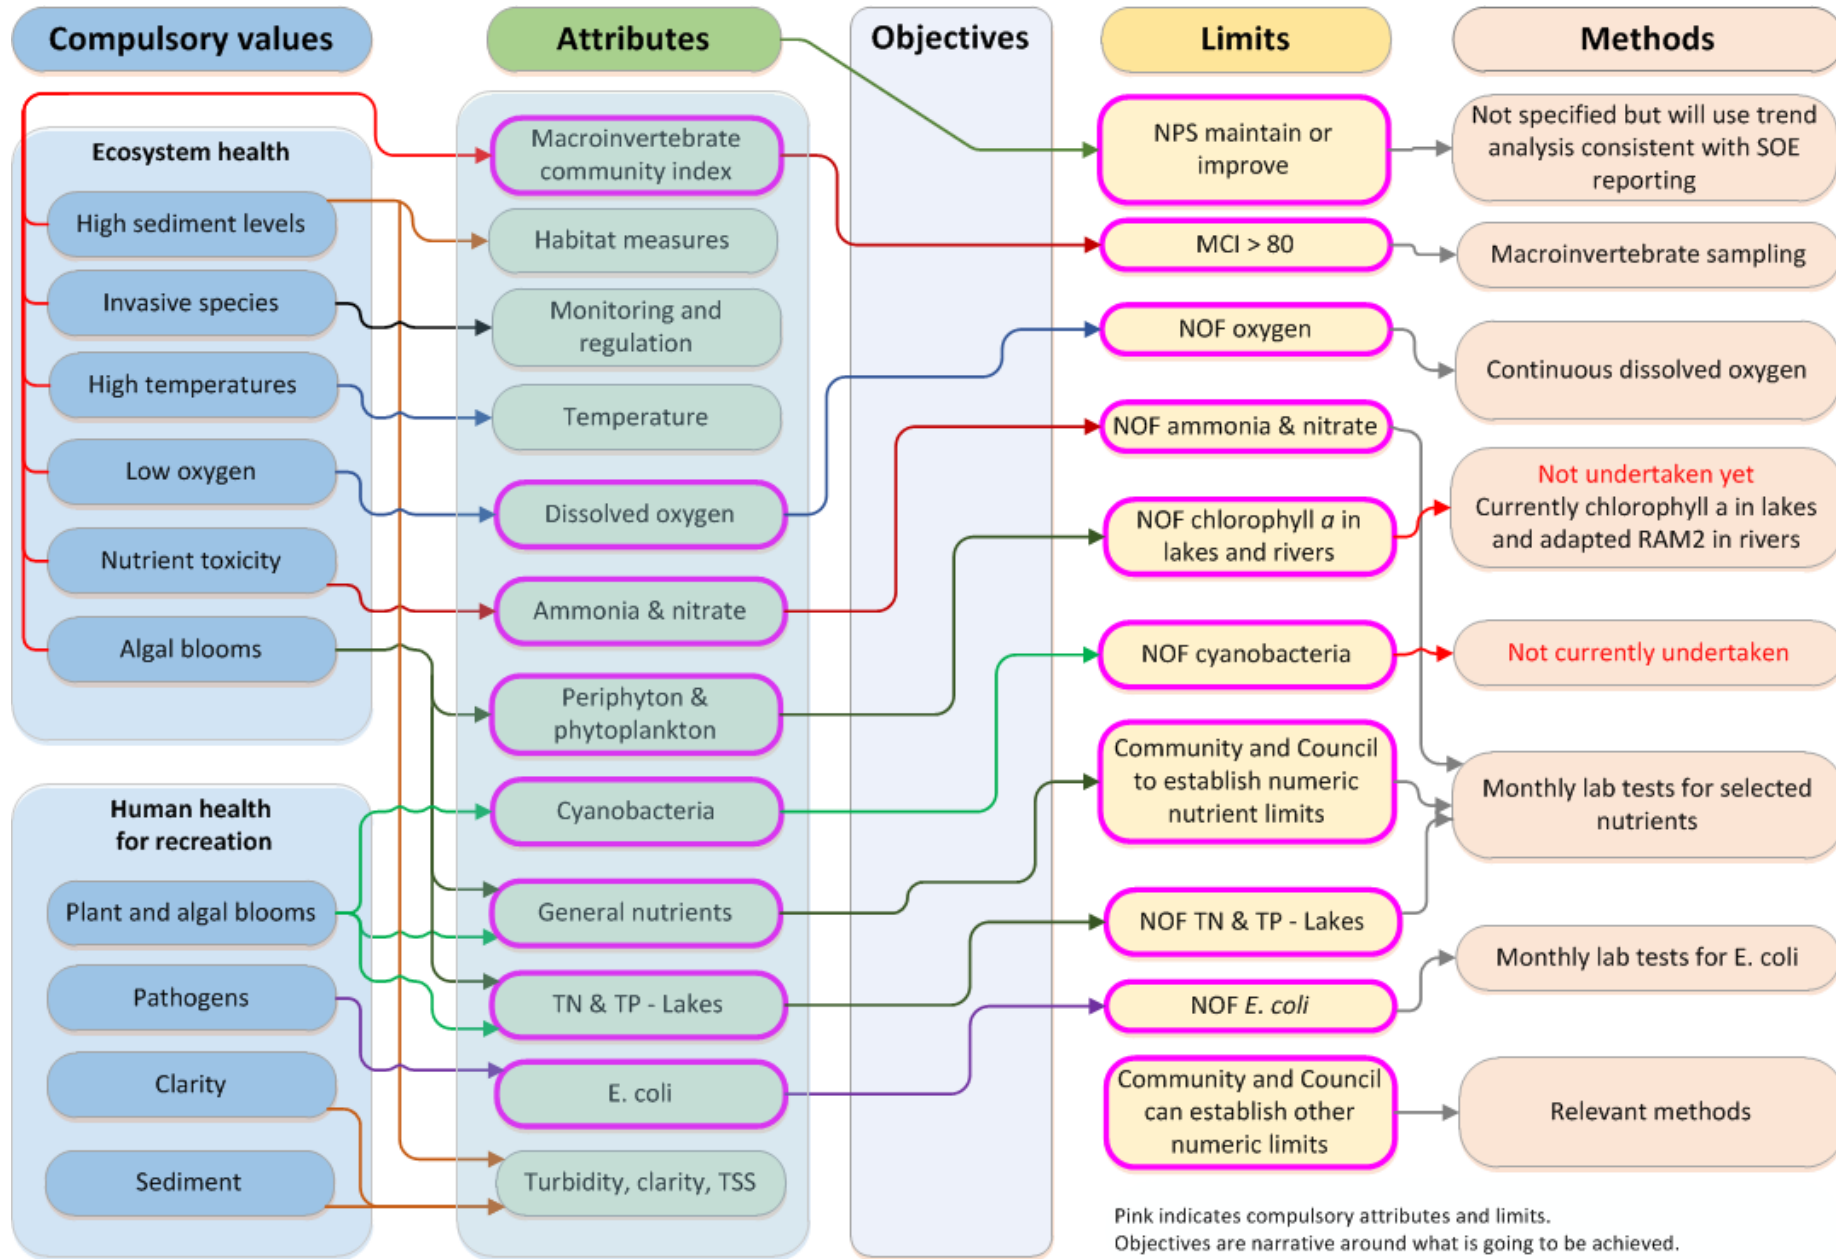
Compulsory values

Attributes

Objectives

Limits

Methods

Ecosystem health

High sediment levels

Invasive species

High temperatures

Low oxygen

Nutrient toxicity

Algal blooms

Human health for recreation

Plant and algal blooms

Pathogens

Clarity

Sediment

Macroinvertebrate community index

Habitat measures

Monitoring and regulation

Temperature

Dissolved oxygen

Ammonia & nitrate

Periphyton & phytoplankton

Cyanobacteria

General nutrients

TN & TP - Lakes

E. coli

Turbidity, clarity, TSS

NPS maintain or improve

MCI > 80

NOF oxygen

NOF ammonia & nitrate

NOF chlorophyll *a* in lakes and rivers

NOF cyanobacteria

Community and Council to establish numeric nutrient limits

NOF TN & TP - Lakes

NOF *E. coli*

Community and Council can establish other numeric limits

Not specified but will use trend analysis consistent with SOE reporting

Macroinvertebrate sampling

Continuous dissolved oxygen

Not undertaken yet
Currently chlorophyll a in lakes and adapted RAM2 in rivers

Not currently undertaken

Monthly lab tests for selected nutrients

Monthly lab tests for E. coli

Relevant methods

Pink indicates compulsory attributes and limits.
Objectives are narrative around what is going to be achieved.